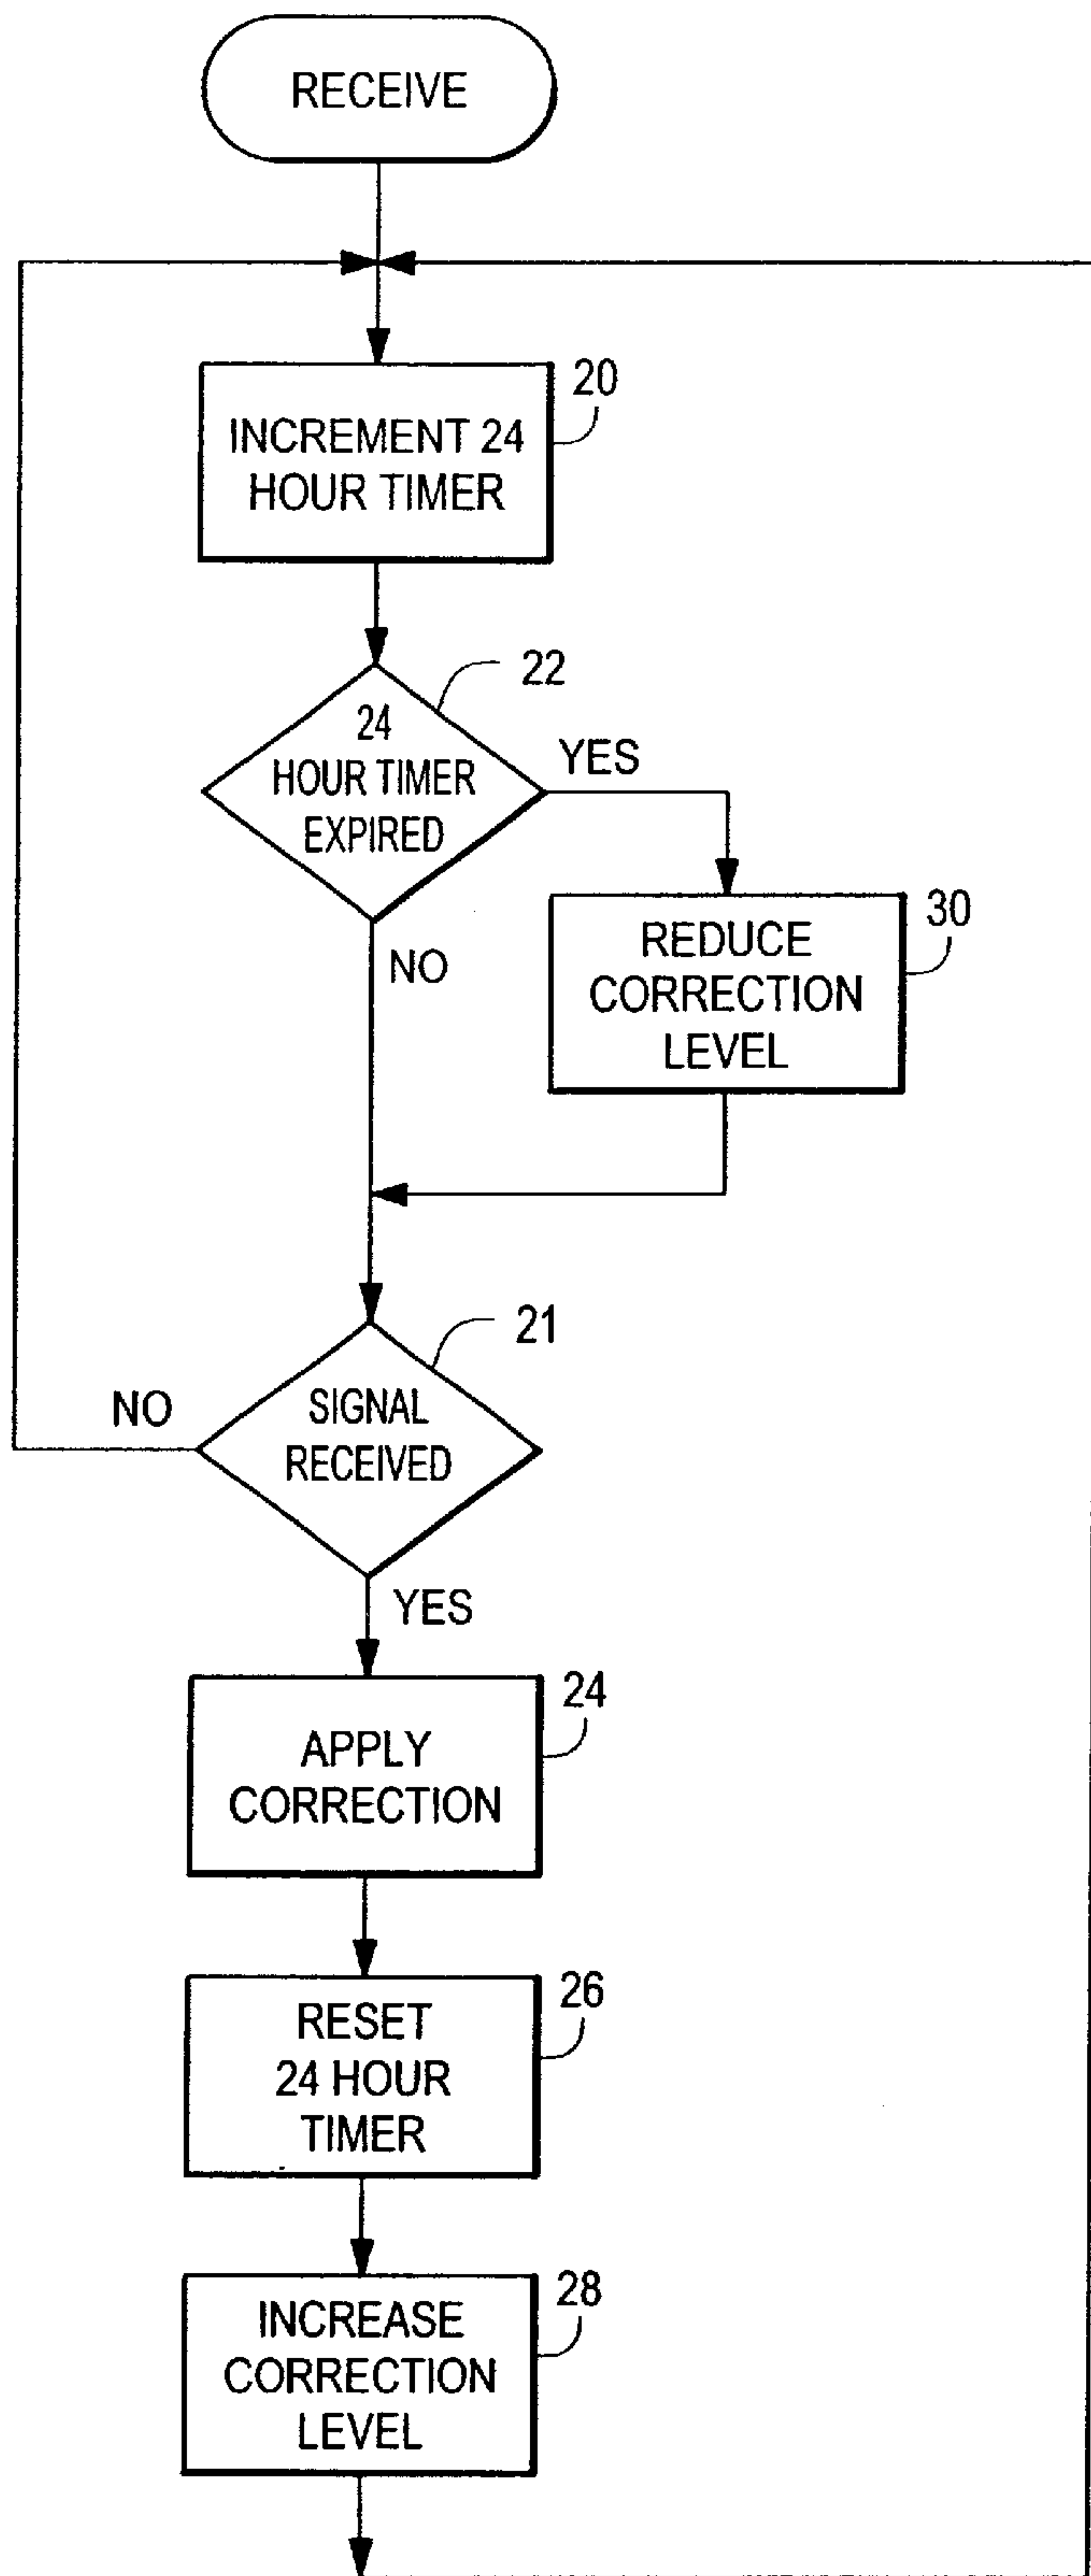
RECEIVE

INCREMENT 24 HOUR TIMER

20

24 HOUR TIMER EXPIRED

22

YES

REDUCE CORRECTION LEVEL

30

NO

NO

SIGNAL RECEIVED

21

YES

APPLY CORRECTION

24

RESET 24 HOUR TIMER

26

INCREASE CORRECTION LEVEL

28